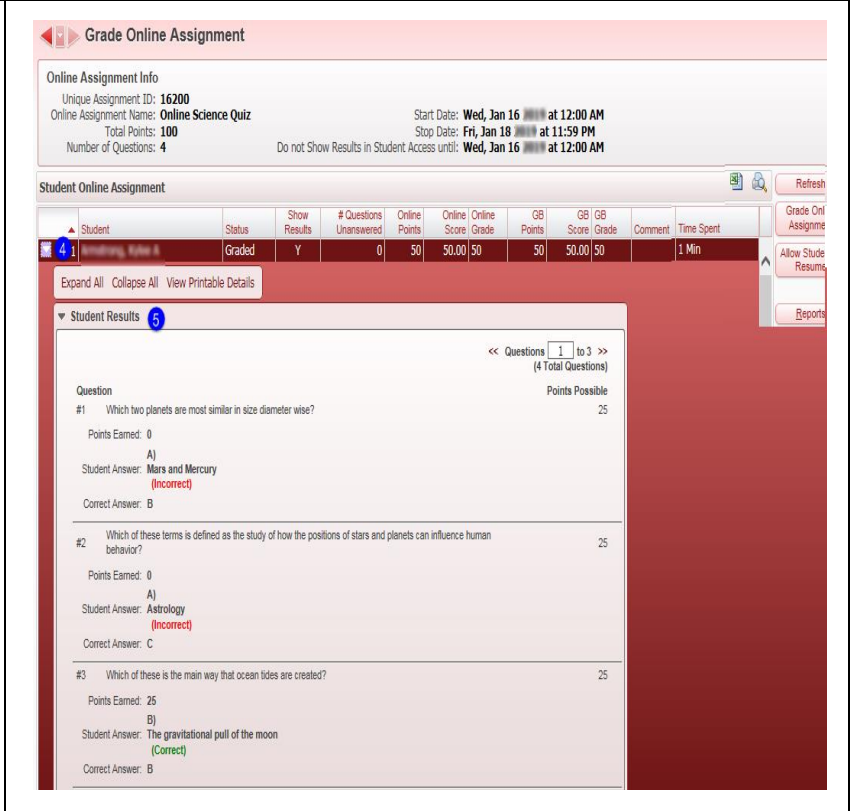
Grade Online Assignment

Online Assignment Info

Unique Assignment ID: 16200
Online Assignment Name: Online Science Quiz
Total Points: 100
Number of Questions: 4

Start Date: Wed, Jan 16 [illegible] at 12:00 AM
Stop Date: Fri, Jan 18 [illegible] at 11:59 PM
Do not Show Results in Student Access until: Wed, Jan 16 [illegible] at 12:00 AM

Student Online Assignment

Refresh
Grade Onl Assignme
Allow Stude Resume
Reports

| | Student | Status | Show Results | # Questions Unanswered | Online Points | Online Score | Online Grade | GB Points | GB Score | GB Grade | Comment | Time Spent |
|---|---|---|---|---|---|---|---|---|---|---|---|---|
| 4 1 | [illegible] | Graded | Y | 0 | 50 | 50.00 | 50 | 50 | 50.00 | 50 | | 1 Min |

Expand All Collapse All View Printable Details

Student Results 5

<< Questions 1 to 3 >>
(4 Total Questions)

Question
Points Possible

#1 Which two planets are most similar in size diameter wise? 25

Points Earned: 0

Student Answer: A) Mars and Mercury
(Incorrect)

Correct Answer: B

#2 Which of these terms is defined as the study of how the positions of stars and planets can influence human behavior? 25

Points Earned: 0

Student Answer: A) Astrology
(Incorrect)

Correct Answer: C

#3 Which of these is the main way that ocean tides are created? 25

Points Earned: 25

Student Answer: B) The gravitational pull of the moon
(Correct)

Correct Answer: B